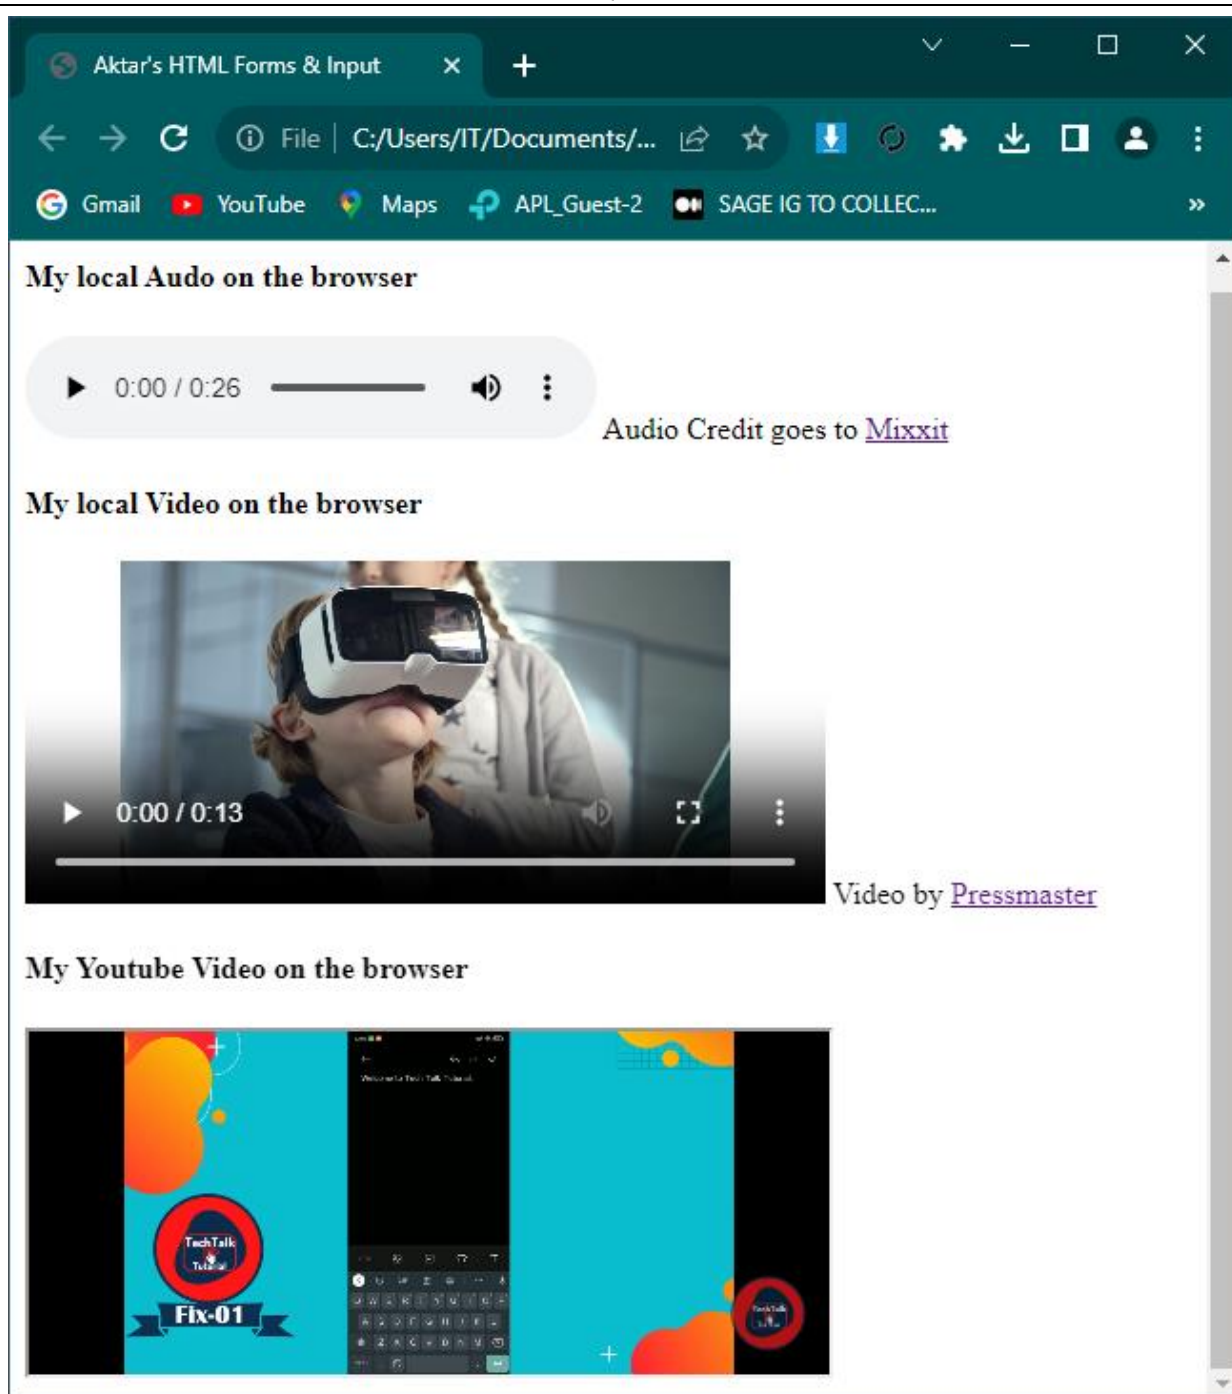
Aktar's HTML Forms & Input ×

File | C:/Users/IT/Documents/...

Gmail YouTube Maps APL_Guest-2 SAGE IG TO COLLEC... »

**My local Audo on the browser**

0:00 / 0:26 Audio Credit goes to Mixxit

**My local Video on the browser**

0:00 / 0:13 Video by Pressmaster

**My Youtube Video on the browser**

TechTalk Tutorial

Fix-01

Welcome to Tech Talk Tutorial